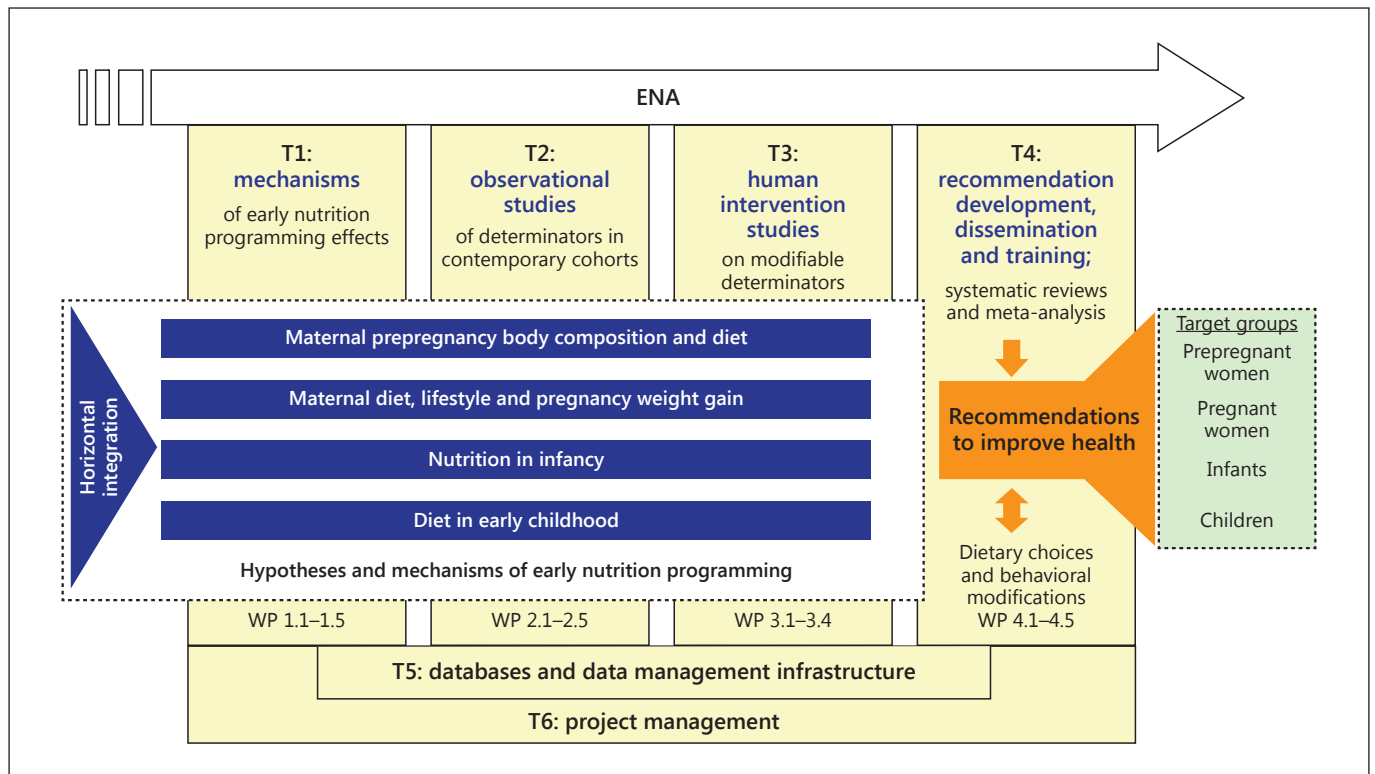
ENA

T1:
mechanisms
of early nutrition programming effects

T2:
observational studies
of determinators in contemporary cohorts

T3:
human intervention studies
on modifiable determinators

T4:
recommendation development, dissemination and training;
systematic reviews and meta-analysis

Horizontal integration

Maternal prepregnancy body composition and diet

Maternal diet, lifestyle and pregnancy weight gain

Nutrition in infancy

Diet in early childhood

Hypotheses and mechanisms of early nutrition programming

Recommendations to improve health

Dietary choices and behavioral modifications

Target groups
Prepregnant women
Pregnant women
Infants
Children

WP 1.1–1.5

WP 2.1–2.5

WP 3.1–3.4

WP 4.1–4.5

T5: databases and data management infrastructure

T6: project management